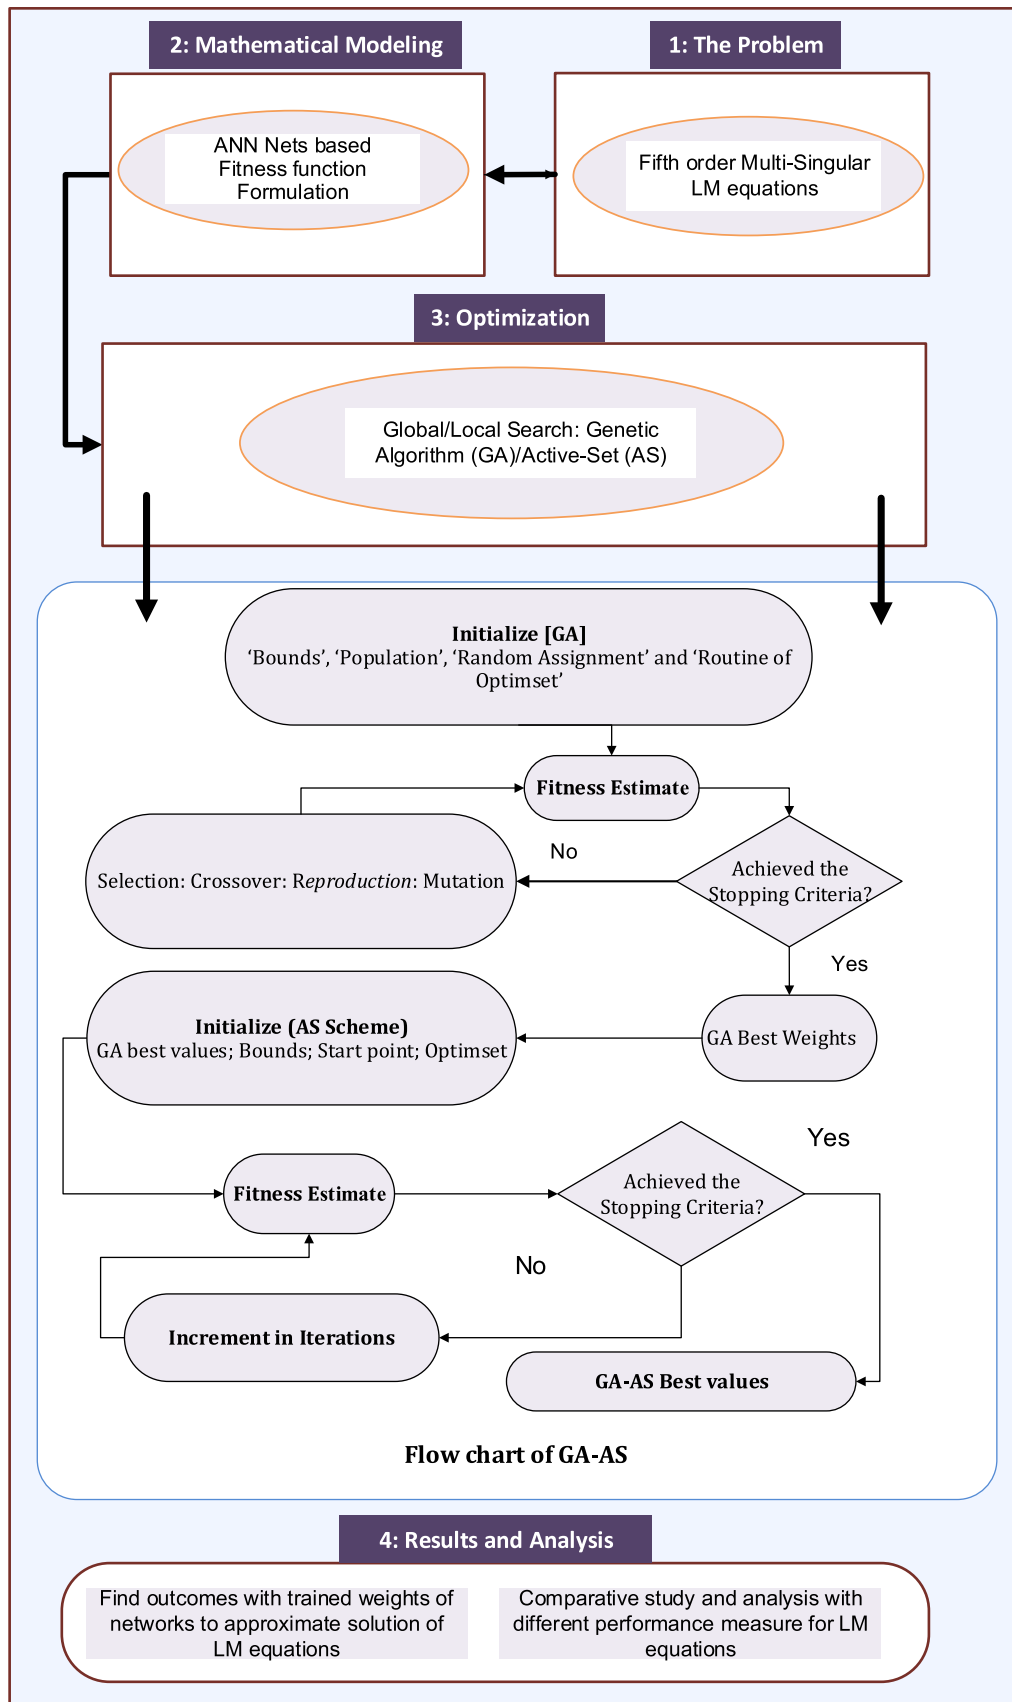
2: Mathematical Modeling

1: The Problem

ANN Nets based Fitness function Formulation

Fifth order Multi-Singular LM equations

3: Optimization

Global/Local Search: Genetic Algorithm (GA)/Active-Set (AS)

**Initialize [GA]**
‘Bounds’, ‘Population’, ‘Random Assignment’ and ‘Routine of Optimset’

**Fitness Estimate**

No

Selection: Crossover: *Reproduction*: Mutation

Achieved the Stopping Criteria?

Yes

**Initialize (AS Scheme)**
GA best values; Bounds; Start point; Optimset

GA Best Weights

Yes

**Fitness Estimate**

Achieved the Stopping Criteria?

No

**Increment in Iterations**

**GA-AS Best values**

**Flow chart of GA-AS**

4: Results and Analysis

Find outcomes with trained weights of networks to approximate solution of LM equations

Comparative study and analysis with different performance measure for LM equations